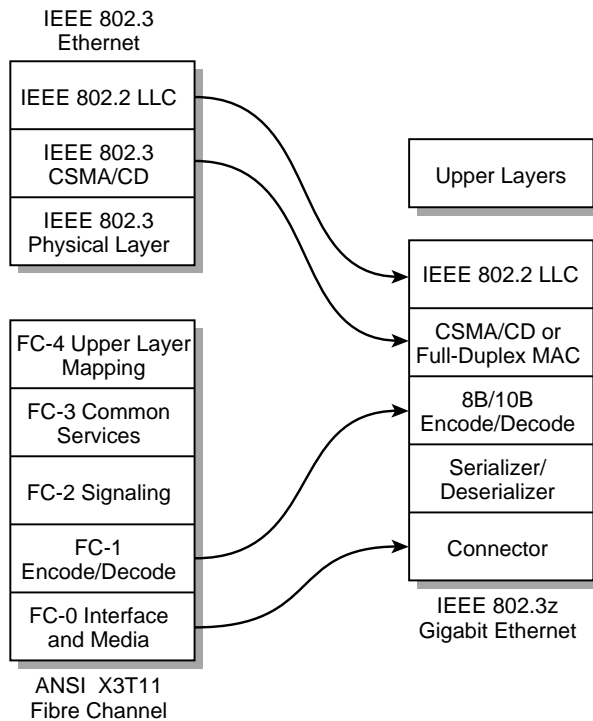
IEEE 802.3
Ethernet

IEEE 802.2 LLC

IEEE 802.3
CSMA/CD

IEEE 802.3
Physical Layer

FC-4 Upper Layer
Mapping

FC-3 Common
Services

FC-2 Signaling

FC-1
Encode/Decode

FC-0 Interface
and Media

ANSI X3T11
Fibre Channel

Upper Layers

IEEE 802.2 LLC

CSMA/CD or
Full-Duplex MAC

8B/10B
Encode/Decode

Serializer/
Deserializer

Connector

IEEE 802.3z
Gigabit Ethernet